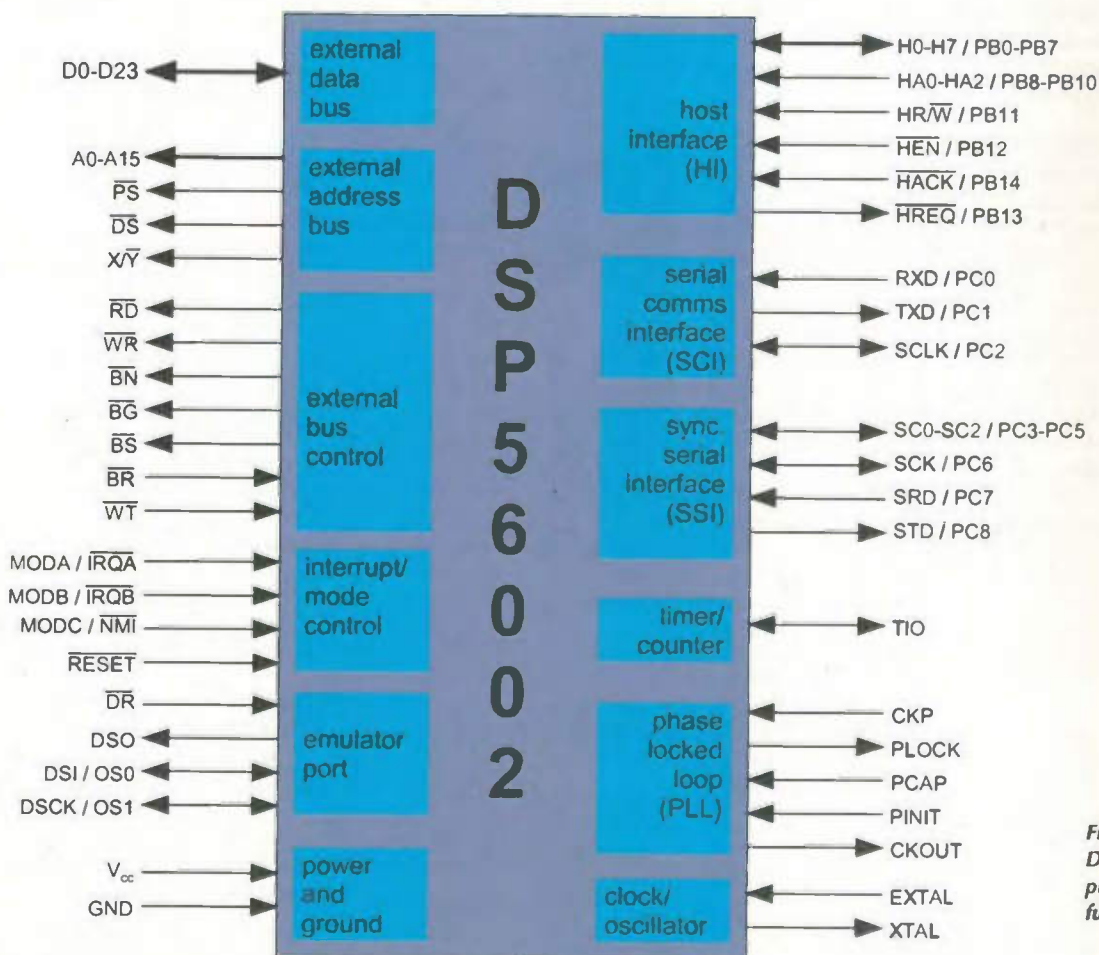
D0-D23

A0-A15
$\overline{PS}$
$\overline{DS}$
X/$\overline{Y}$

$\overline{RD}$
$\overline{WR}$
$\overline{BN}$
$\overline{BG}$
$\overline{BS}$
$\overline{BR}$
$\overline{WT}$

MODA / $\overline{IRQA}$
MODB / $\overline{IRQB}$
MODC / $\overline{NMI}$
$\overline{RESET}$

$\overline{DR}$
DSO
DSI / OS0
DSCK / OS1

$V_{cc}$
GND

external data bus

external address bus

external bus control

interrupt/ mode control

emulator port

power and ground

D
S
P
5
6
0
0
2

host interface (HI)

serial comms interface (SCI)

sync. serial interface (SSI)

timer/ counter

phase locked loop (PLL)

clock/ oscillator

H0-H7 / PB0-PB7
HA0-HA2 / PB8-PB10
HR/$\overline{W}$ / PB11
$\overline{HEN}$ / PB12
$\overline{HACK}$ / PB14
$\overline{HREQ}$ / PB13

RXD / PC0
TXD / PC1
SCLK / PC2

SC0-SC2 / PC3-PC5
SCK / PC6
SRD / PC7
STD / PC8

TIO

CKP
PLOCK
PCAP
PINIT
CKOUT

EXTAL
XTAL

Fi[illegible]
D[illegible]
p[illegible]
fu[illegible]